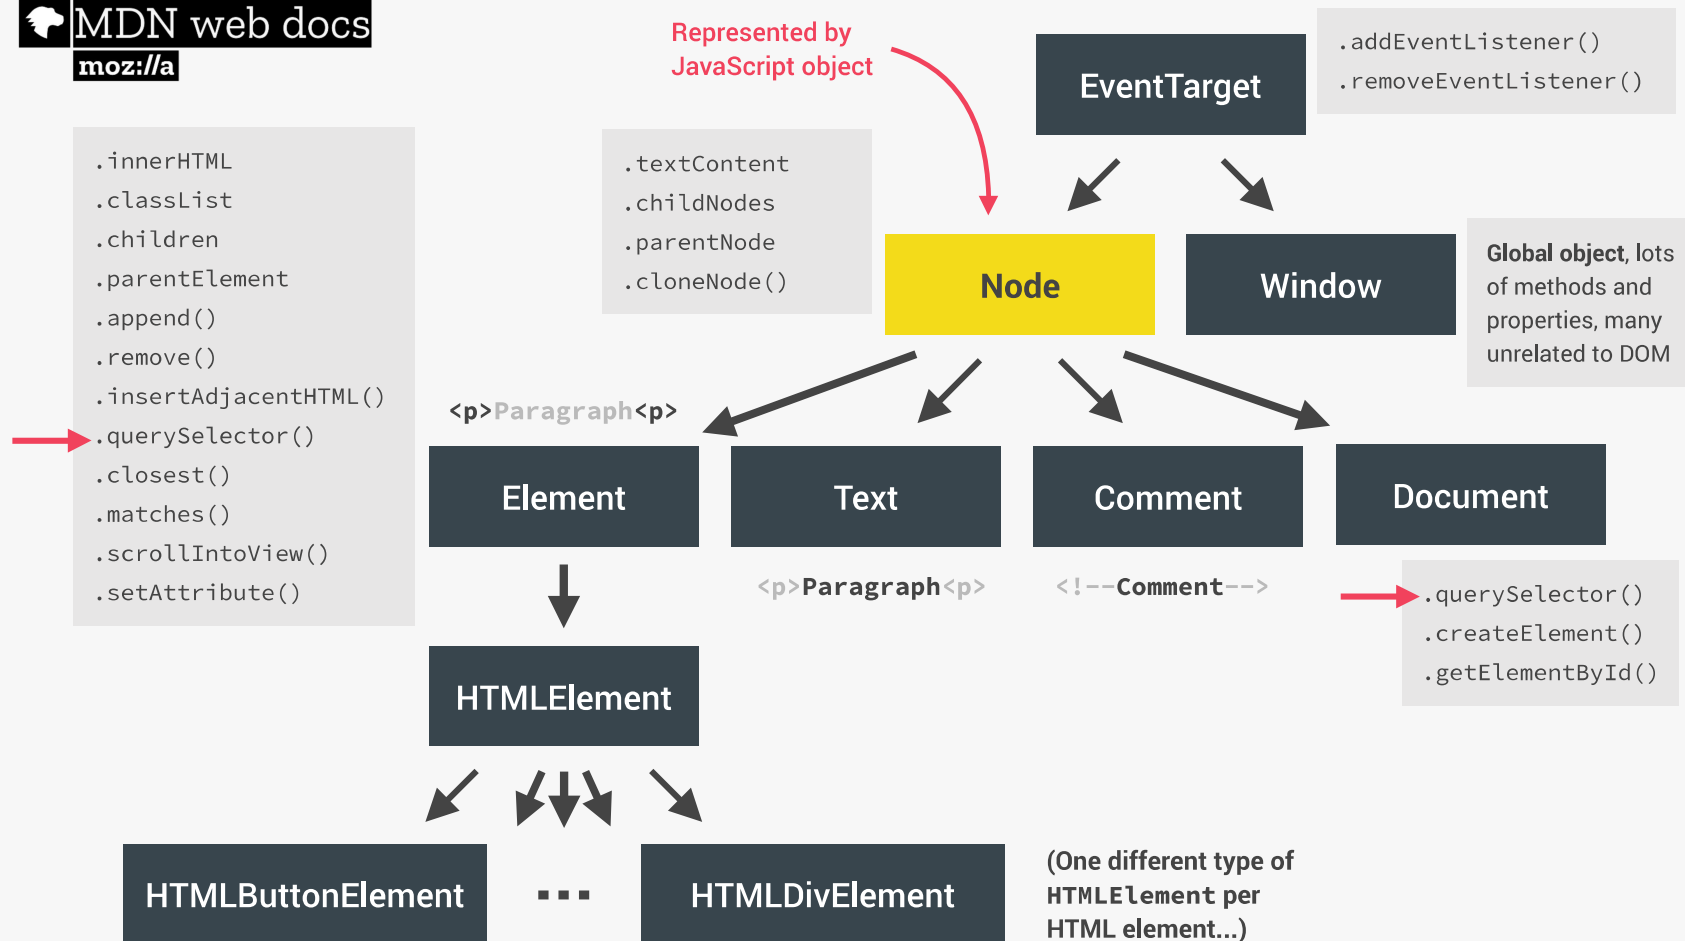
MDN web docs
moz://a

Represented by JavaScript object

EventTarget

.addEventListener()
.removeEventListener()

.innerHTML
.classList
.children
.parentElement
.append()
.remove()
.insertAdjacentHTML()
.querySelector()
.closest()
.matches()
.scrollIntoView()
.setAttribute()

.textContent
.childNodes
.parentNode
.cloneNode()

Node

Window

Global object, lots of methods and properties, many unrelated to DOM

<p>Paragraph<p>

Element

Text

Comment

Document

<p>Paragraph<p>

<!--Comment-->

.querySelector()
.createElement()
.getElementById()

HTMLElement

HTMLButtonElement

...

HTMLDivElement

(One different type of HTMLElement per HTML element...)